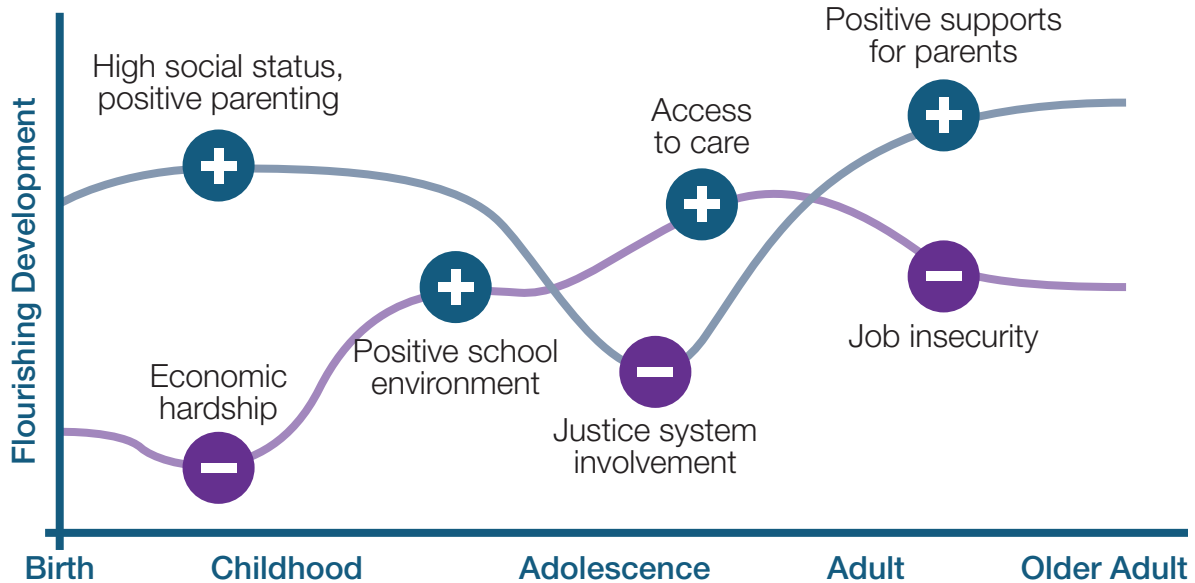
Flourishing Development

High social status, positive parenting

+

Economic hardship

−

Positive school environment

+

Justice system involvement

−

Access to care

+

Positive supports for parents

+

Job insecurity

−

Birth
Childhood
Adolescence
Adult
Older Adult